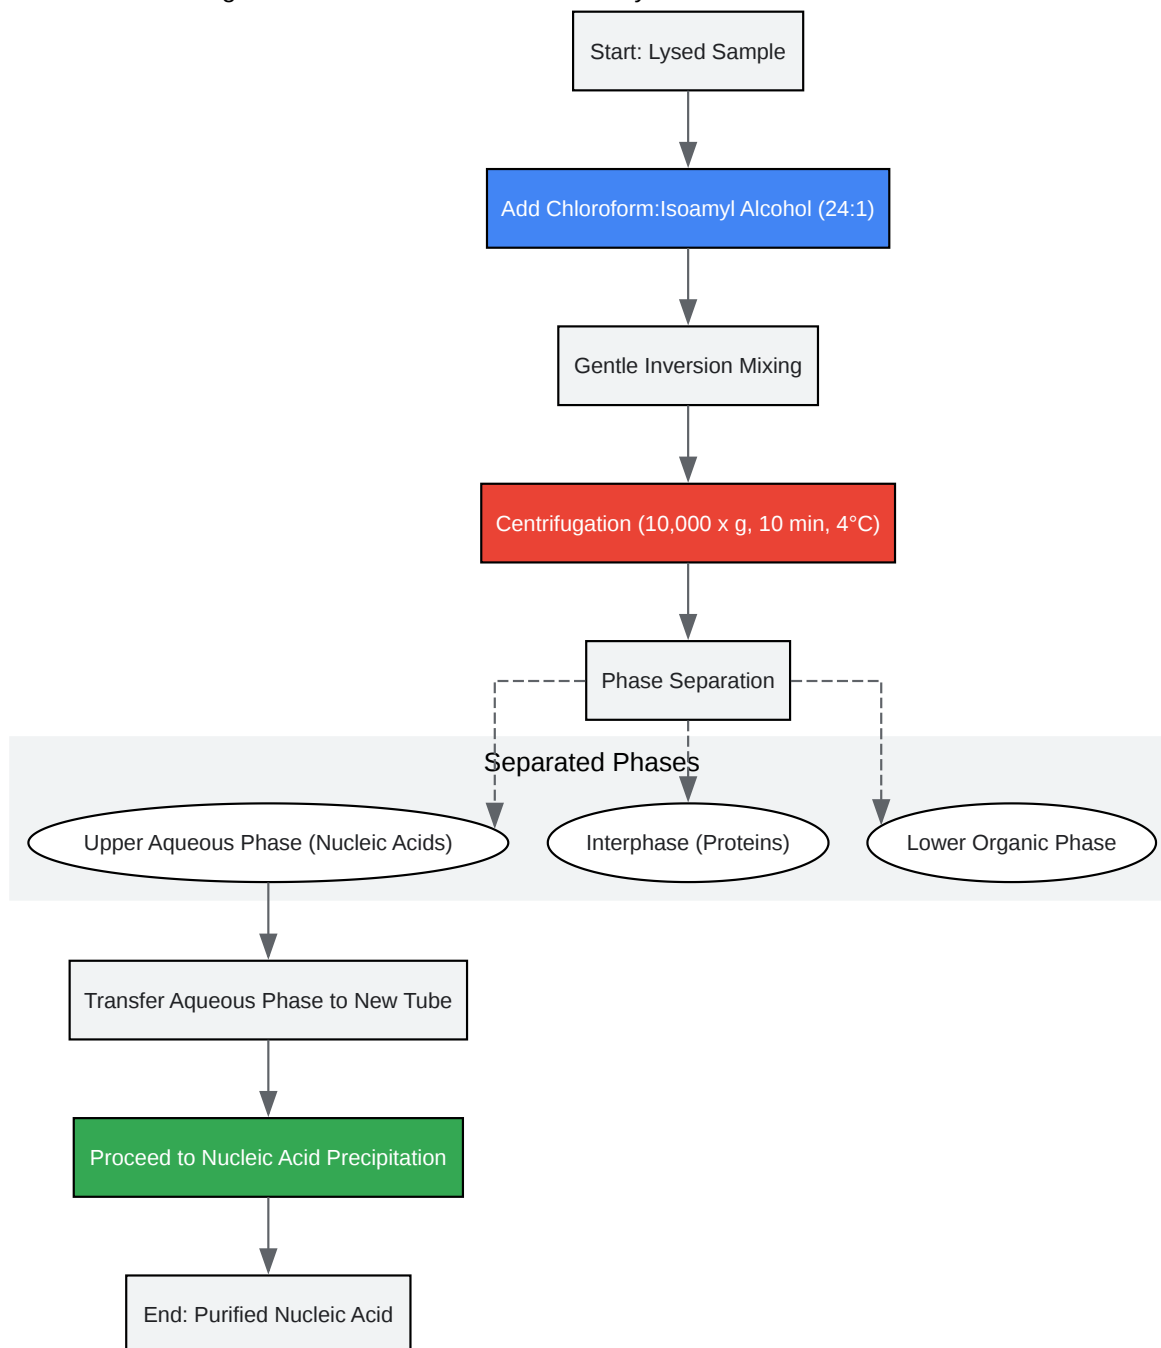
Start: Lysed Sample

Add Chloroform:Isoamyl Alcohol (24:1)

Gentle Inversion Mixing

Centrifugation (10,000 x g, 10 min, 4°C)

Phase Separation

Separated Phases

Upper Aqueous Phase (Nucleic Acids)

Interphase (Proteins)

Lower Organic Phase

Transfer Aqueous Phase to New Tube

Proceed to Nucleic Acid Precipitation

End: Purified Nucleic Acid